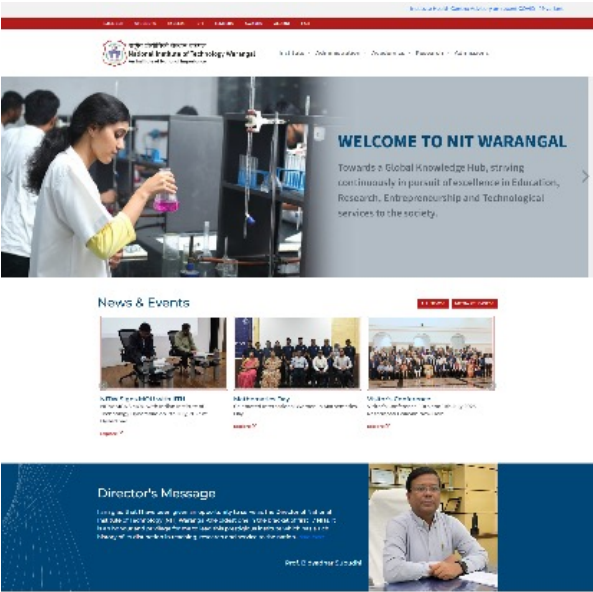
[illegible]

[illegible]

National Institute of Technology Warangal

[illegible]

WELCOME TO NIT WARANGAL

Towards a Global Knowledge Hub, striving continuously in pursuit of excellence in Education, Research, Entrepreneurship and Technological services to the society.

News & Events

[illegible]

Director's Message

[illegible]

Prof. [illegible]